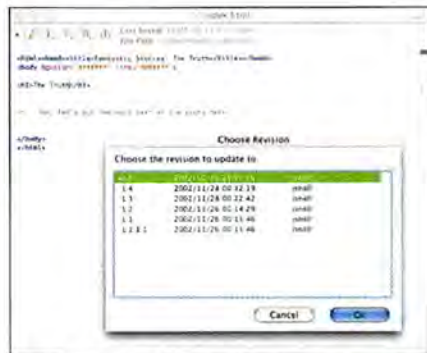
Choose Revision

Choose the revision to update to

| | | |
|---|---|---|
| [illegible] | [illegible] | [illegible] |
| 1.4 | 2002/11/26 00:32:19 | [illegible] |
| 1.3 | 2002/11/26 00:22:42 | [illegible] |
| 1.2 | 2002/11/26 00:14:29 | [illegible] |
| 1.1 | 2002/11/26 00:11:46 | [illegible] |
| 1.1.1.1 | 2002/11/26 00:11:46 | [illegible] |

Cancel
OK

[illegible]

<html><head><title>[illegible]</title></head>
<body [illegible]>

<h1>The Truth</h1>

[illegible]

</body>
</html>